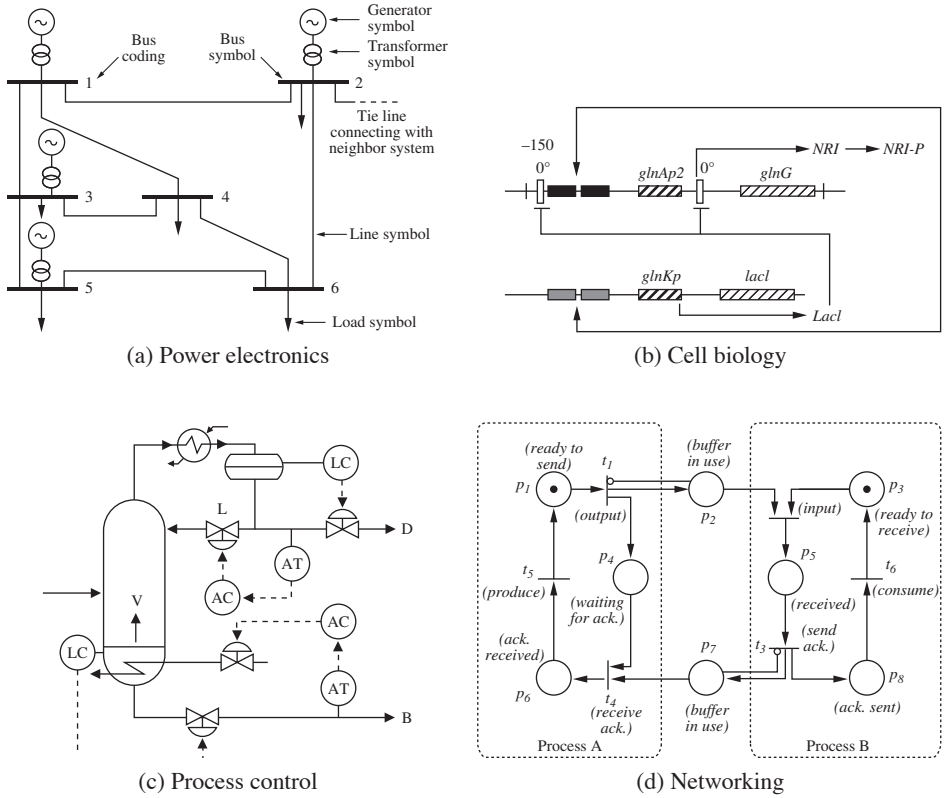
Bus coding

Bus symbol

Generator symbol

Transformer symbol

1

2

Tie line connecting with neighbor system

3

4

Line symbol

5

6

Load symbol

(a) Power electronics

–150

0°

0°

*NRI*

*NRI-P*

*glnAp2*

*glnG*

*glnKp*

*lacl*

*Lacl*

(b) Cell biology

L

LC

D

AT

AC

V

AC

LC

AT

B

(c) Process control

*(ready to send)*

$p_1$

$t_1$

*(buffer in use)*

$p_2$

*(input)*

$p_3$

*(ready to receive)*

*(output)*

$p_4$

$p_5$

$t_5$

*(produce)*

*(waiting for ack.)*

*(received)*

$t_6$

*(consume)*

*(ack. received)*

$t_3$

*(send ack.)*

$p_6$

$t_4$

*(receive ack.)*

$p_7$

*(buffer in use)*

$p_8$

*(ack. sent)*

Process A

Process B

(d) Networking